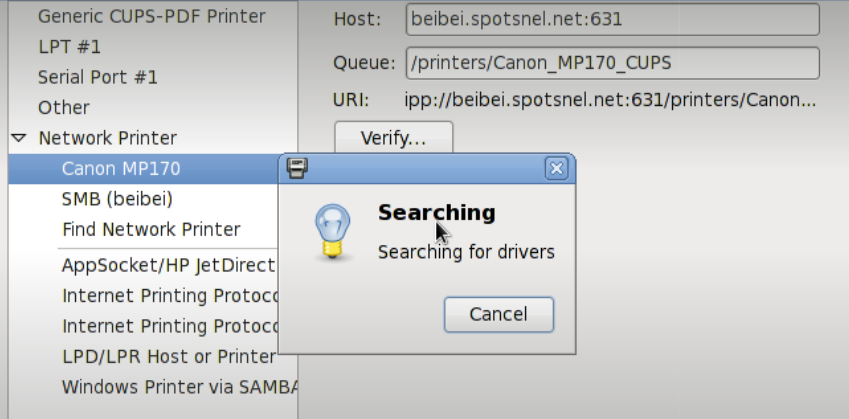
Generic CUPS-PDF Printer
LPT #1
Serial Port #1
Other
Network Printer
Canon MP170
SMB (beibei)
Find Network Printer
AppSocket/HP JetDirect
Internet Printing Protoco
Internet Printing Protoco
LPD/LPR Host or Printer
Windows Printer via SAMBA

Host: beibei.spotsnel.net:631
Queue: /printers/Canon_MP170_CUPS
URI: ipp://beibei.spotsnel.net:631/printers/Canon...
Verify...

Searching
Searching for drivers
Cancel